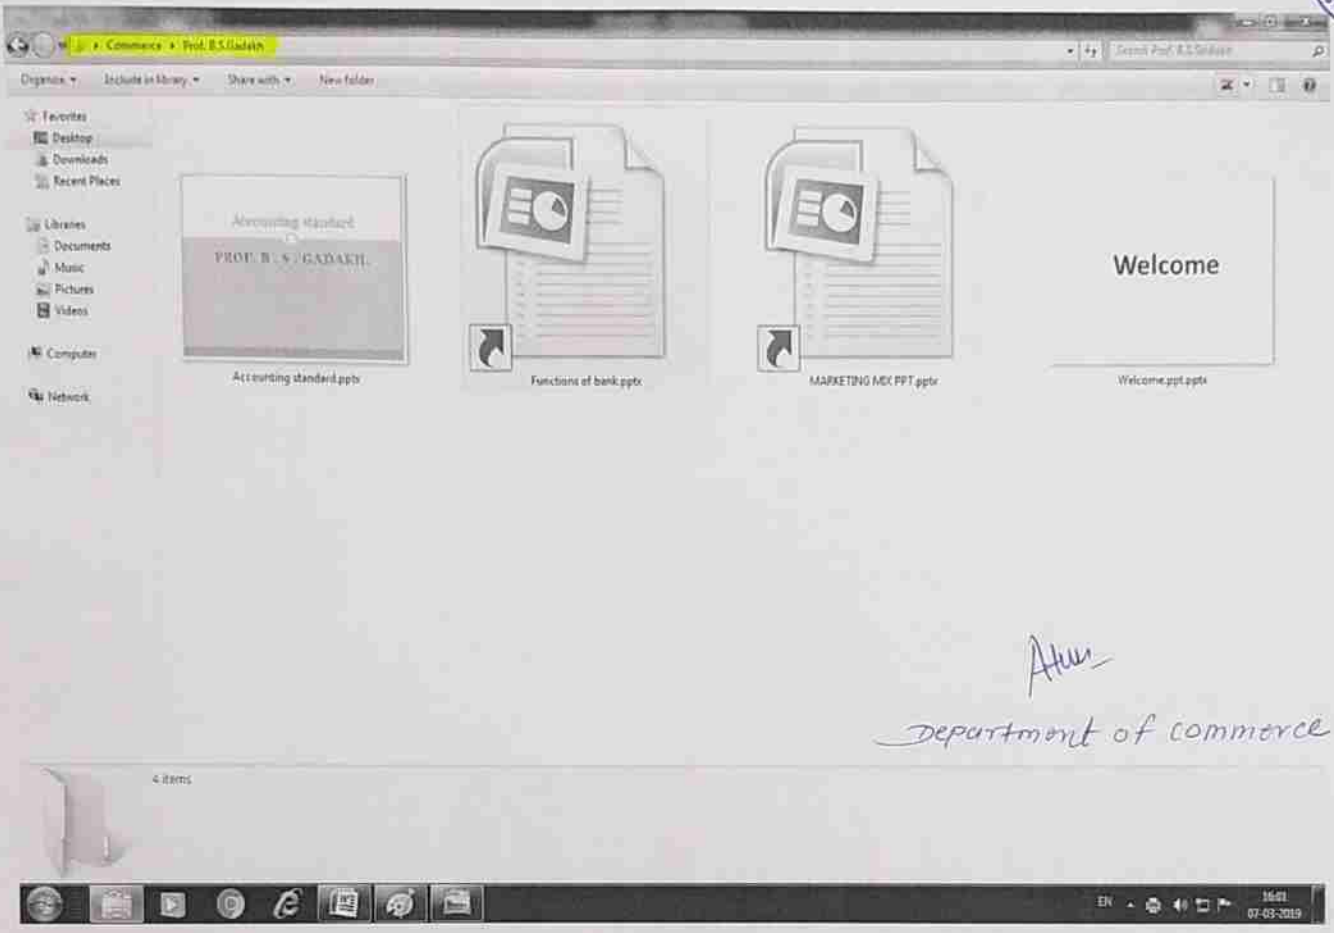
▸ Commerce ▸ Prof. B.S.Gadakh

Search Prof. B.S.Gadakh

Organize ▾ Include in library ▾ Share with ▾ New folder

Favorites
Desktop
Downloads
Recent Places

Libraries
Documents
Music
Pictures
Videos

Computer

Network

Accounting standard
PROF. B . S . GADAKH.
Accounting standard.pptx

Functions of bank.pptx

MARKETING MIX PPT.pptx

Welcome
Welcome.ppt.pptx

Atun
Department of commerce

4 items

EN

16:01
07-03-2019